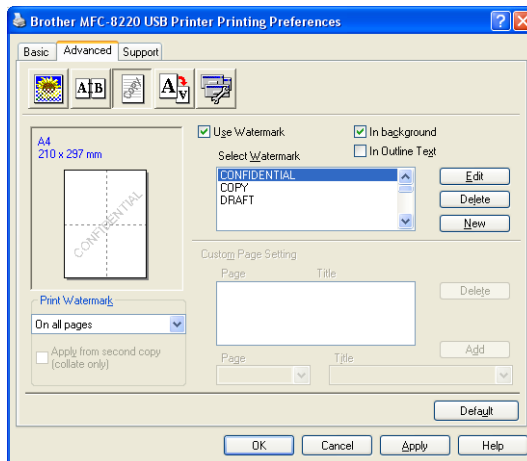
Brother MFC-8220 USB Printer Printing Preferences

Basic | Advanced | Support

A4
210 x 297 mm

CONFIDENTIAL

Use Watermark
In background
In Outline Text

Select Watermark
CONFIDENTIAL
COPY
DRAFT

Edit
Delete
New

Custom Page Setting
Page
Title
Delete
Page
Title
Add

Print Watermark
On all pages
Apply from second copy (collate only)

Default

OK | Cancel | Apply | Help